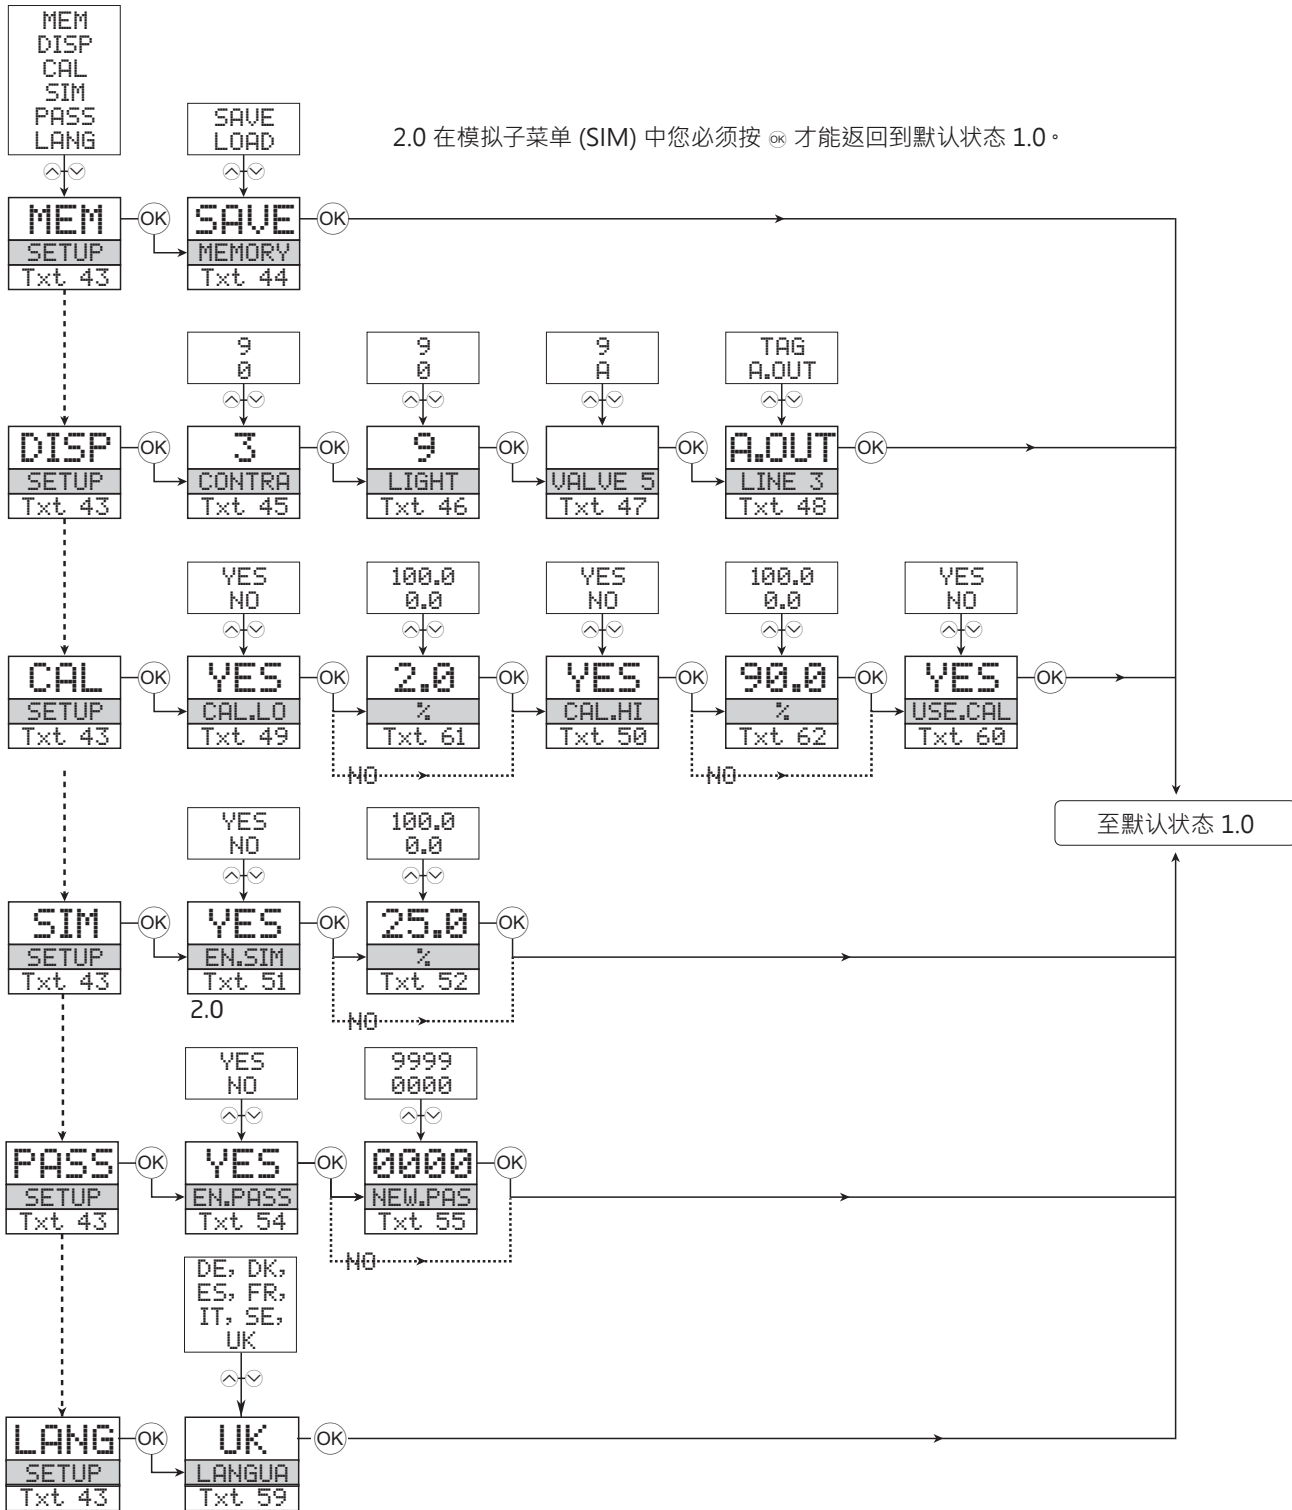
MEM
DISP
CAL
SIM
PASS
LANG

SAVE
LOAD

2.0 在模拟子菜单 (SIM) 中您必须按 OK 才能返回到默认状态 1.0。

MEM
SETUP
Txt 43
OK
SAVE
MEMORY
Txt 44
OK

9
0

9
0

9
A

TAG
A.OUT

DISP
SETUP
Txt 43
OK
3
CONTRA
Txt 45
OK
9
LIGHT
Txt 46
OK
VALVE 5
Txt 47
OK
A.OUT
LINE 3
Txt 48
OK

YES
NO

100.0
0.0

YES
NO

100.0
0.0

YES
NO

CAL
SETUP
Txt 43
OK
YES
CAL.LO
Txt 49
OK
2.0
%
Txt 61
OK
YES
CAL.HI
Txt 50
OK
90.0
%
Txt 62
OK
YES
USE.CAL
Txt 60
OK

NO
NO

至默认状态 1.0

YES
NO

100.0
0.0

SIM
SETUP
Txt 43
OK
YES
EN.SIM
Txt 51
OK
25.0
%
Txt 52
OK
2.0
NO

YES
NO

9999
0000

PASS
SETUP
Txt 43
OK
YES
EN.PASS
Txt 54
OK
0000
NEW.PAS
Txt 55
OK
NO

DE, DK,
ES, FR,
IT, SE,
UK

LANG
SETUP
Txt 43
OK
UK
LANGUA
Txt 59
OK